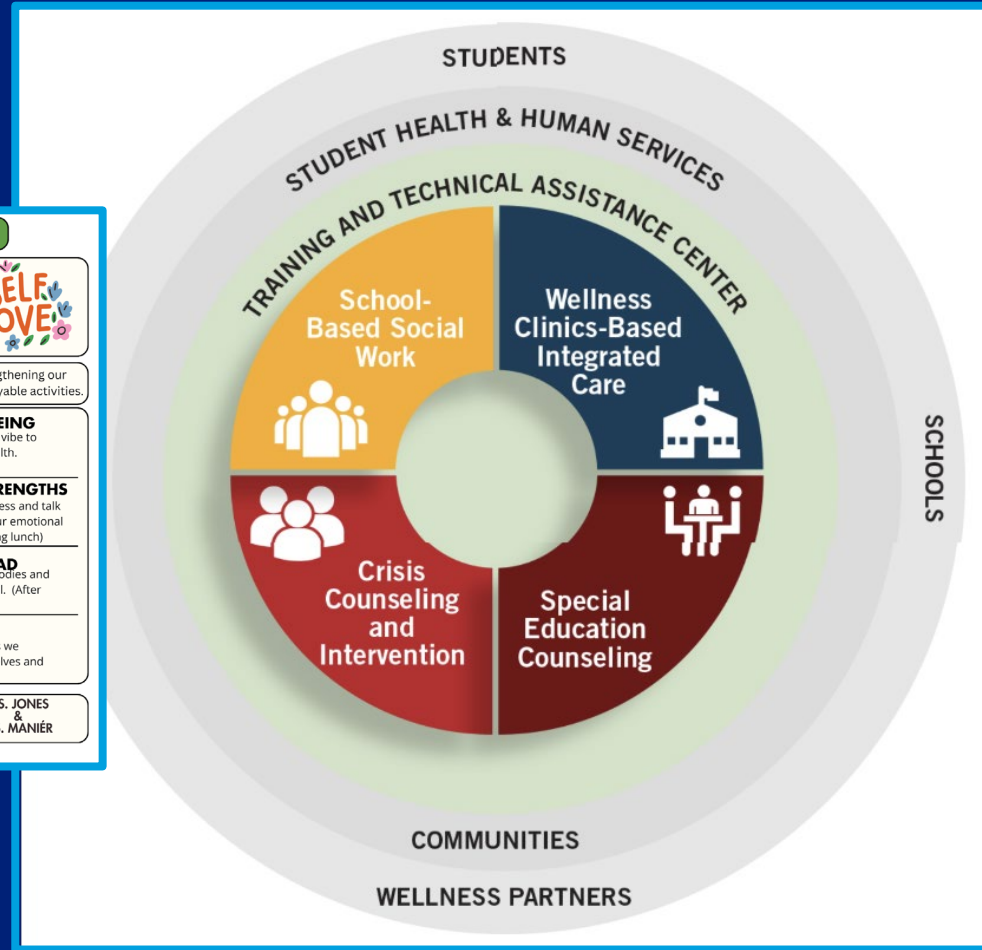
ELF
OVE

gthening our
yable activities.

EING
vibe to
lth.

RENGTHS
ess and talk
r emotional
g lunch)

AD
odies and
l. (After

we
lves and

S. JONES
&
. MANIÉR

STUDENTS

STUDENT HEALTH & HUMAN SERVICES

TRAINING AND TECHNICAL ASSISTANCE CENTER

School-Based Social Work

Wellness Clinics-Based Integrated Care

Crisis Counseling and Intervention

Special Education Counseling

SCHOOLS

COMMUNITIES

WELLNESS PARTNERS